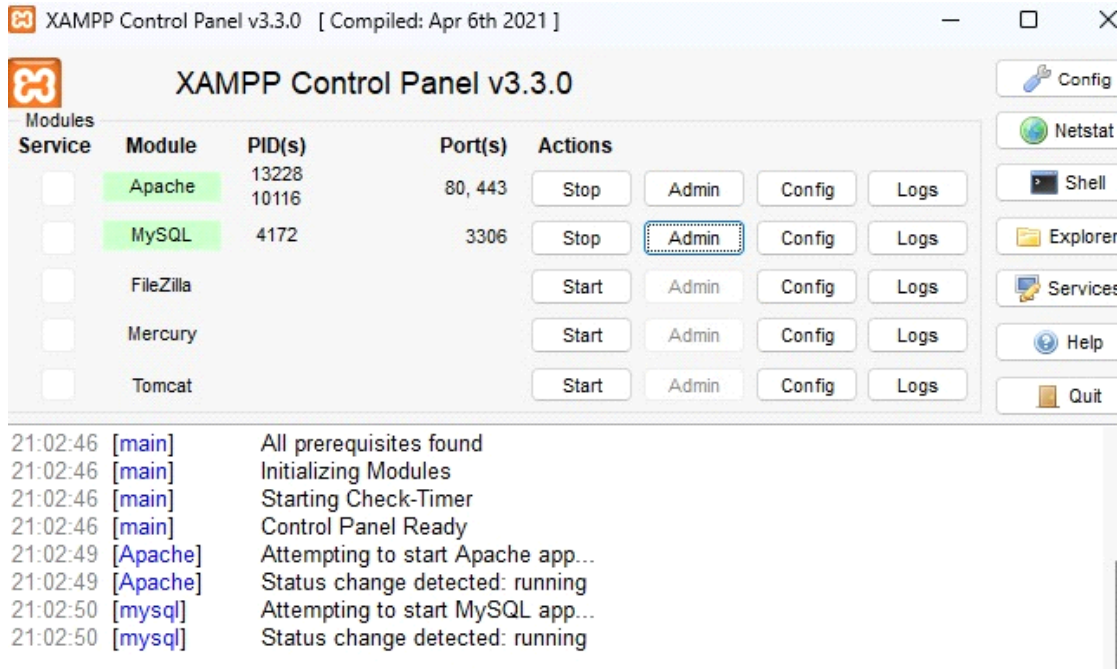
XAMPP Control Panel v3.3.0 [ Compiled: Apr 6th 2021 ]

XAMPP Control Panel v3.3.0

Modules

| Service | Module | PID(s) | Port(s) | Actions | | | |
|---|---|---|---|---|---|---|---|
| | Apache | 13228 10116 | 80, 443 | Stop | Admin | Config | Logs |
| | MySQL | 4172 | 3306 | Stop | Admin | Config | Logs |
| | FileZilla | | | Start | Admin | Config | Logs |
| | Mercury | | | Start | Admin | Config | Logs |
| | Tomcat | | | Start | Admin | Config | Logs |

Config
Netstat
Shell
Explorer
Services
Help
Quit

21:02:46 [main] All prerequisites found
21:02:46 [main] Initializing Modules
21:02:46 [main] Starting Check-Timer
21:02:46 [main] Control Panel Ready
21:02:49 [Apache] Attempting to start Apache app...
21:02:49 [Apache] Status change detected: running
21:02:50 [mysql] Attempting to start MySQL app...
21:02:50 [mysql] Status change detected: running